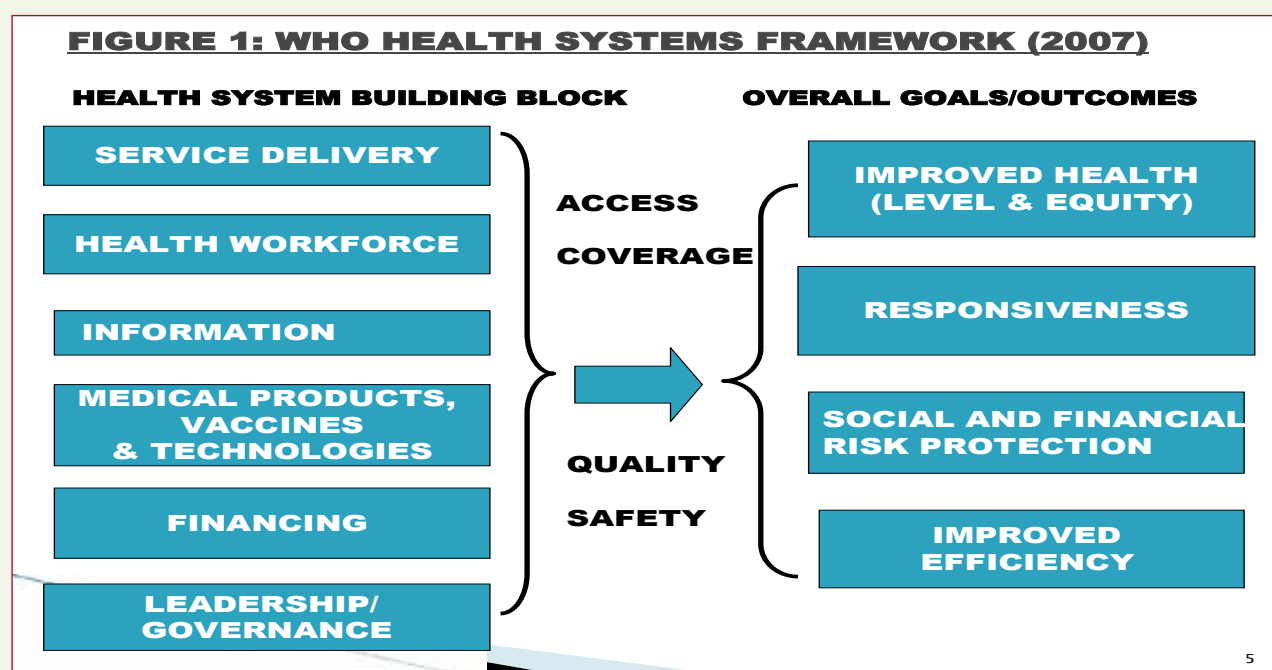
FIGURE 1: WHO HEALTH SYSTEMS FRAMEWORK (2007)

HEALTH SYSTEM BUILDING BLOCK

OVERALL GOALS/OUTCOMES

SERVICE DELIVERY

HEALTH WORKFORCE

INFORMATION

MEDICAL PRODUCTS, VACCINES & TECHNOLOGIES

FINANCING

LEADERSHIP/ GOVERNANCE

ACCESS

COVERAGE

QUALITY

SAFETY

IMPROVED HEALTH (LEVEL & EQUITY)

RESPONSIVENESS

SOCIAL AND FINANCIAL RISK PROTECTION

IMPROVED EFFICIENCY

5